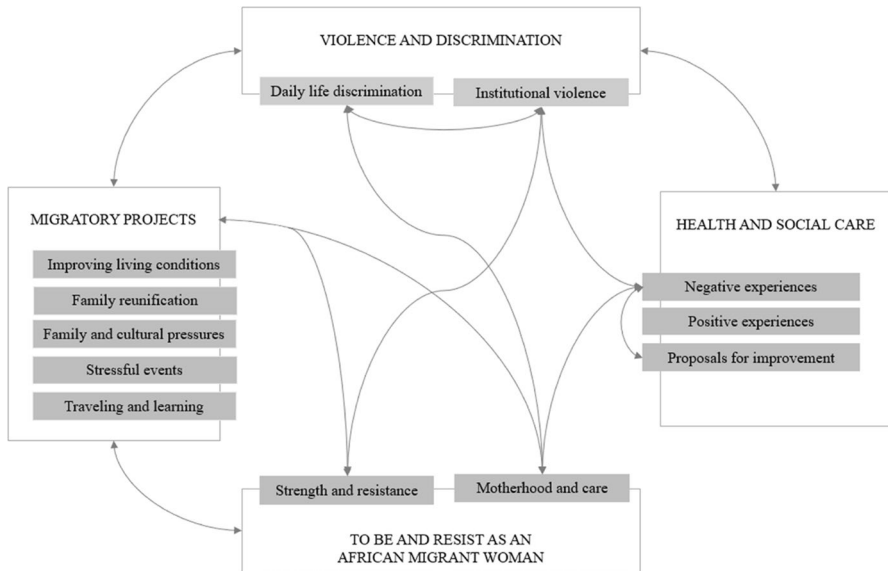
VIOLENCE AND DISCRIMINATION

Daily life discrimination

Institutional violence

MIGRATORY PROJECTS

Improving living conditions

Family reunification

Family and cultural pressures

Stressful events

Traveling and learning

HEALTH AND SOCIAL CARE

Negative experiences

Positive experiences

Proposals for improvement

Strength and resistance

Motherhood and care

TO BE AND RESIST AS AN AFRICAN MIGRANT WOMAN